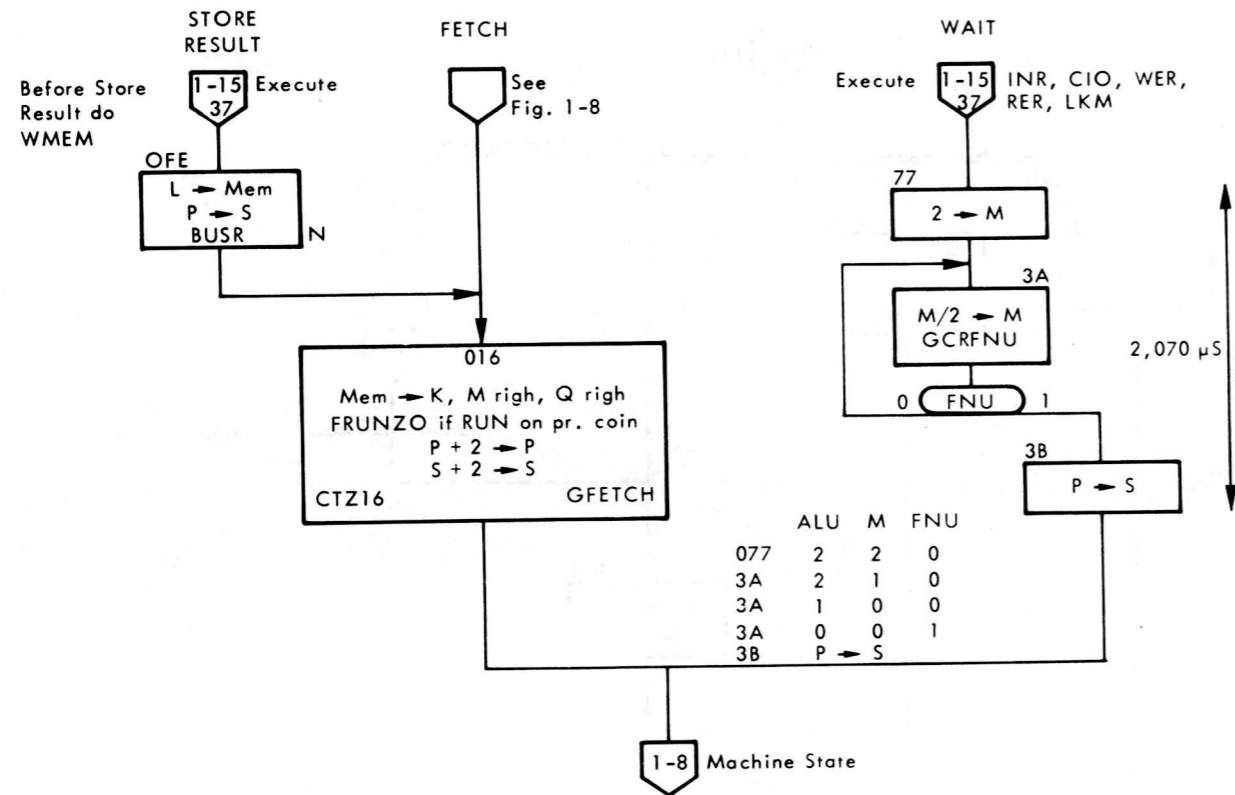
STORE RESULT

Before Store Result do WMEM

1-15
37
Execute

OFE

L → Mem
P → S
BUSR

N

FETCH

See Fig. 1-8

WAIT

Execute

1-15
37

INR, CIO, WER, RER, LKM

77

2 → M

3A

M/2 → M
GCRFNU

0 FNU 1

3B

P → S

2,070 μS

016

Mem → K, M righ, Q righ
FRUNZO if RUN on pr. coin
P + 2 → P
S + 2 → S

CTZ16 GFETCH

| | ALU | M | FNU |
|---|---|---|---|
| 077 | 2 | 2 | 0 |
| 3A | 2 | 1 | 0 |
| 3A | 1 | 0 | 0 |
| 3A | 0 | 0 | 1 |
| 3B | P → S | | |

1-8 Machine State